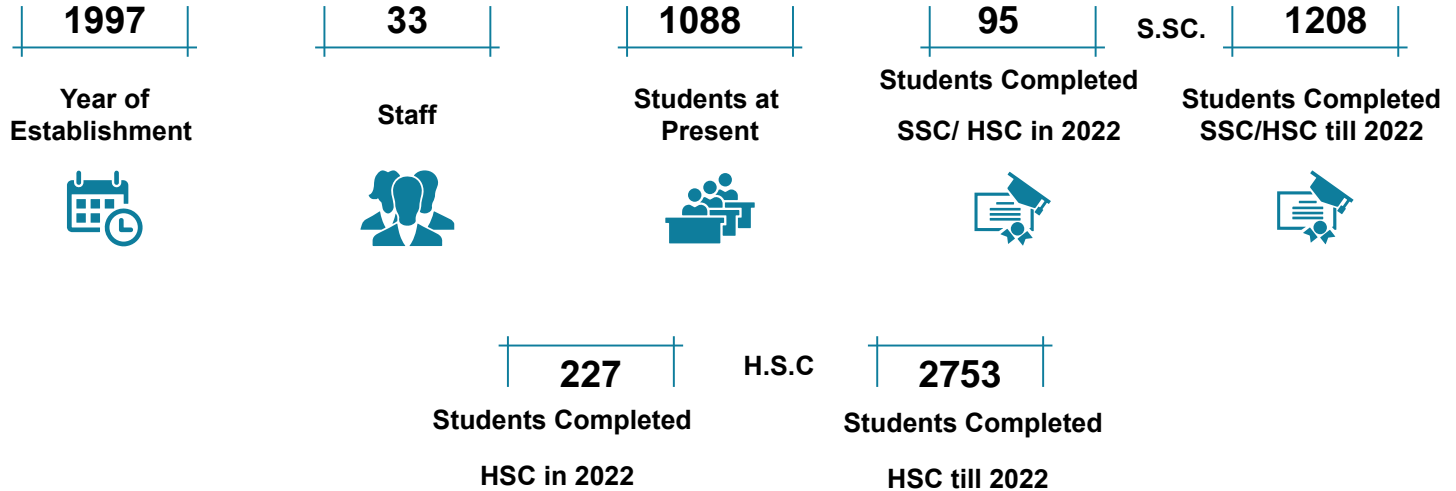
1997

Year of Establishment

33

Staff

1088

Students at Present

95

Students Completed SSC/ HSC in 2022

S.SC.

1208

Students Completed SSC/HSC till 2022

227

Students Completed HSC in 2022

H.S.C

2753

Students Completed HSC till 2022